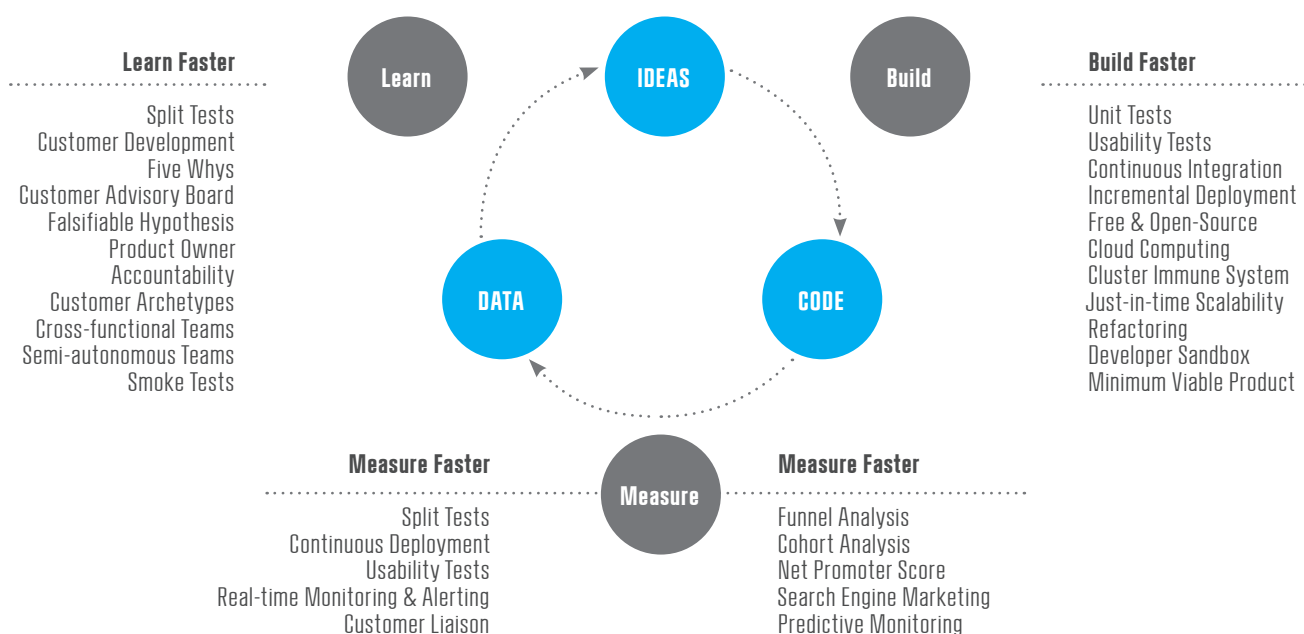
Learn Faster

Split Tests
Customer Development
Five Whys
Customer Advisory Board
Falsifiable Hypothesis
Product Owner
Accountability
Customer Archetypes
Cross-functional Teams
Semi-autonomous Teams
Smoke Tests

Learn

IDEAS

Build

Build Faster

Unit Tests
Usability Tests
Continuous Integration
Incremental Deployment
Free & Open-Source
Cloud Computing
Cluster Immune System
Just-in-time Scalability
Refactoring
Developer Sandbox
Minimum Viable Product

DATA

CODE

Measure Faster

Split Tests
Continuous Deployment
Usability Tests
Real-time Monitoring & Alerting
Customer Liaison

Measure

Measure Faster

Funnel Analysis
Cohort Analysis
Net Promoter Score
Search Engine Marketing
Predictive Monitoring